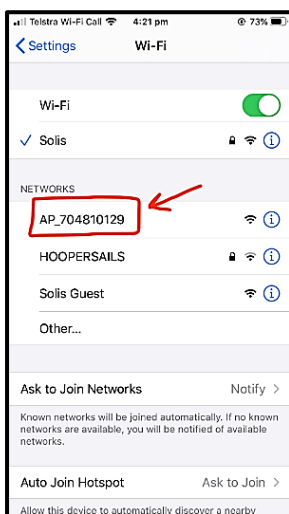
Telstra Wi-Fi Call 4:21 pm 73%

< Settings Wi-Fi

Wi-Fi

✓ Solis

NETWORKS

AP_704810129

HOOPERSAILS

Solis Guest

Other...

Ask to Join Networks Notify >

Known networks will be joined automatically. If no known networks are available, you will be notified of available networks.

Auto Join Hotspot Ask to Join >

Allow this device to automatically discover a nearby